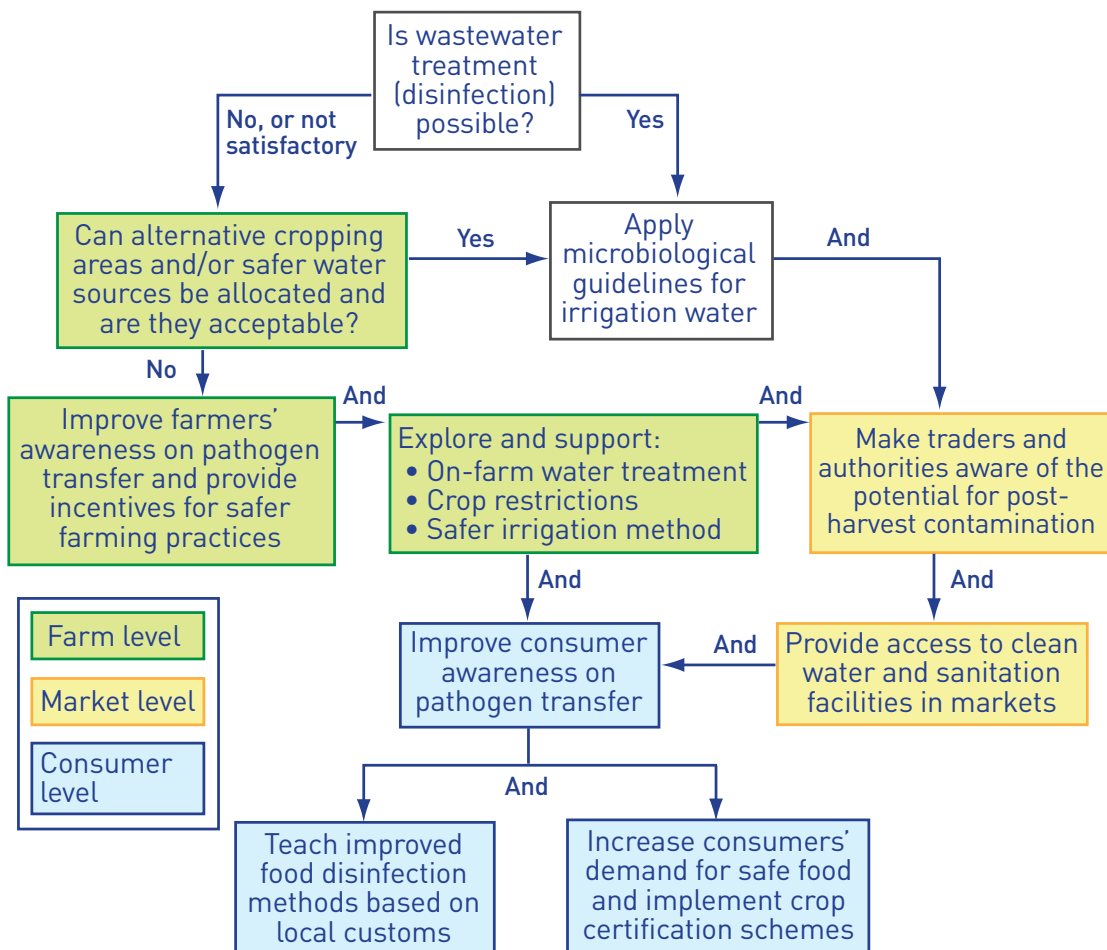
Is wastewater treatment (disinfection) possible?

No, or not satisfactory

Yes

Can alternative cropping areas and/or safer water sources be allocated and are they acceptable?

Yes

Apply microbiological guidelines for irrigation water

And

No

And

And

Improve farmers' awareness on pathogen transfer and provide incentives for safer farming practices

Explore and support:
• On-farm water treatment
• Crop restrictions
• Safer irrigation method

Make traders and authorities aware of the potential for post-harvest contamination

And

And

Farm level

Market level

Consumer level

Improve consumer awareness on pathogen transfer

And

Provide access to clean water and sanitation facilities in markets

And

Teach improved food disinfection methods based on local customs

Increase consumers' demand for safe food and implement crop certification schemes